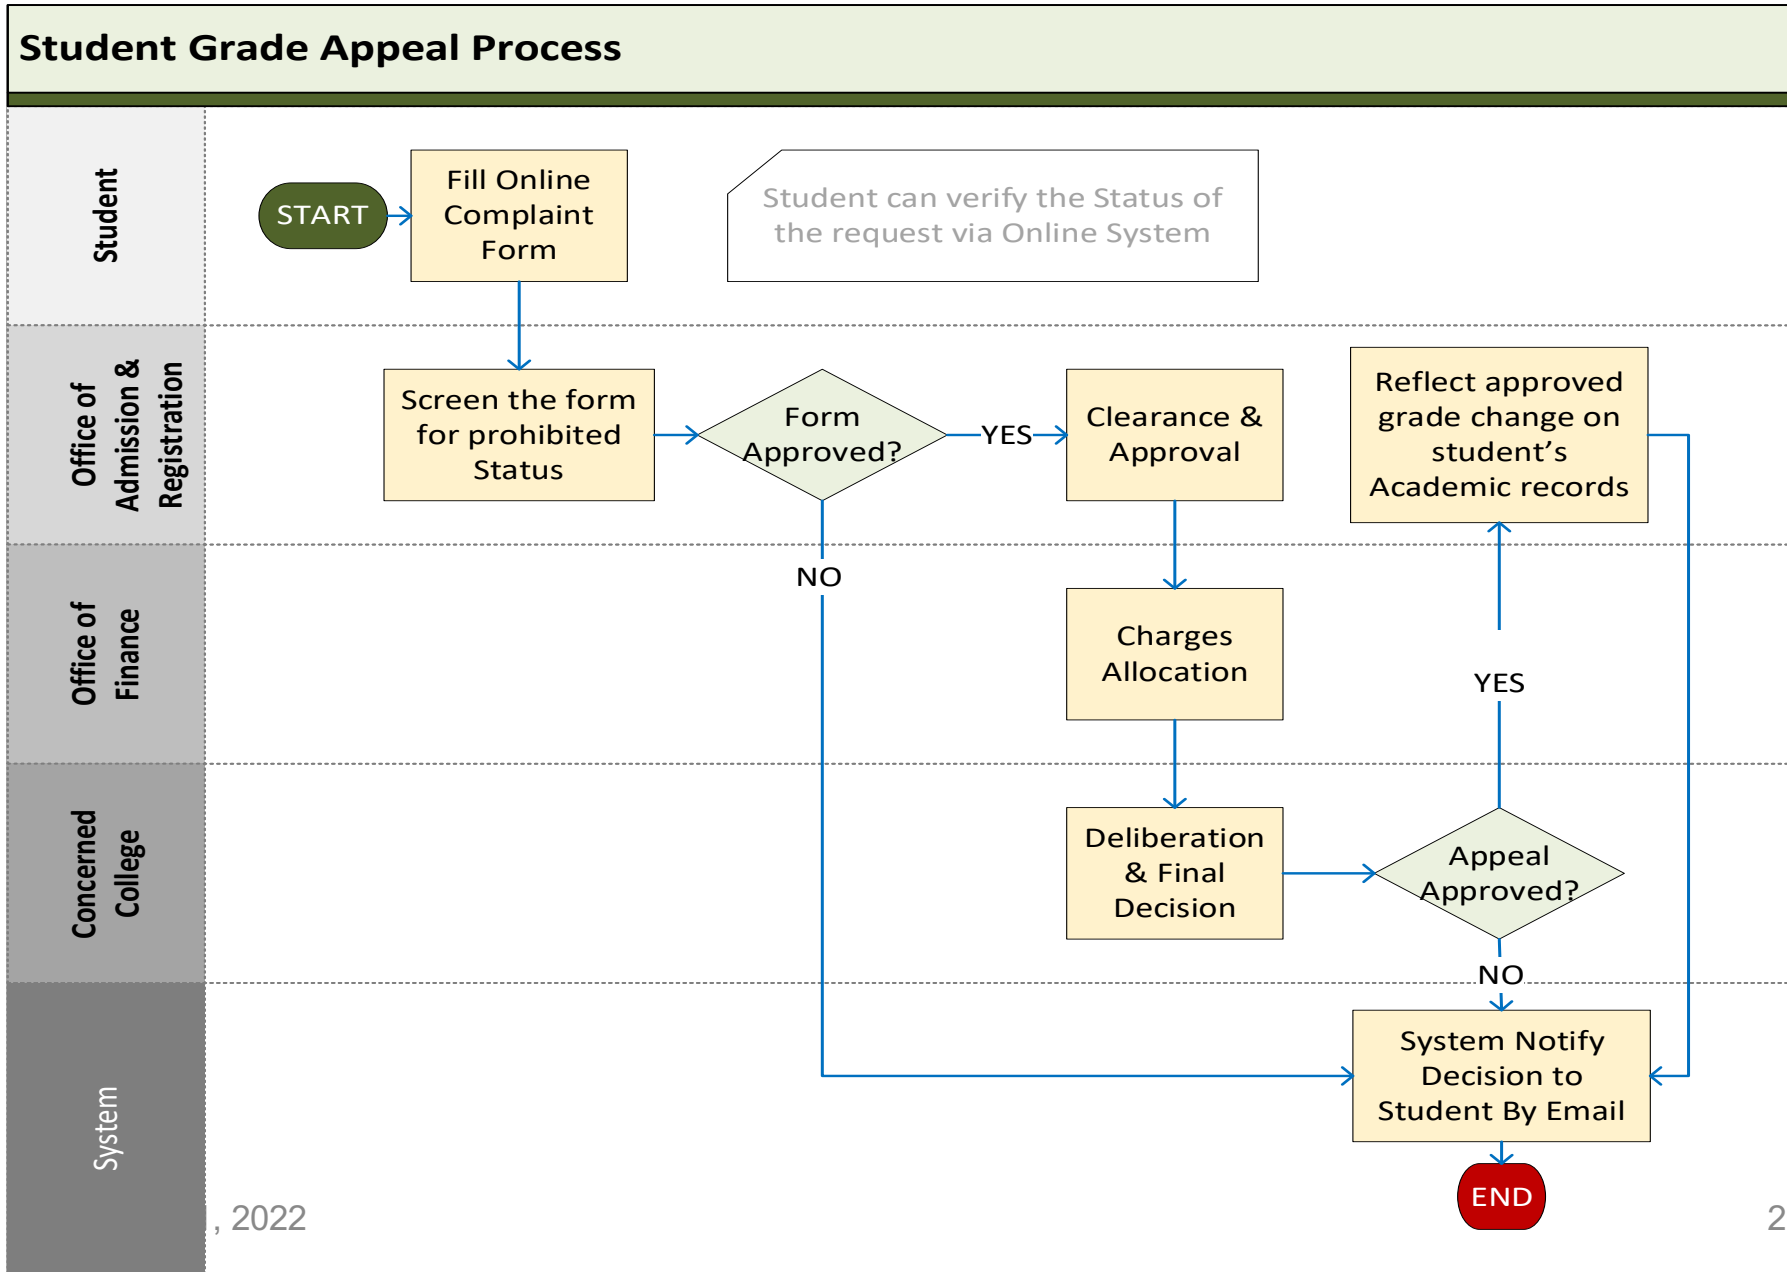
Student Grade Appeal Process

Student

START

Fill Online Complaint Form

Student can verify the Status of the request via Online System

Office of Admission & Registration

Screen the form for prohibited Status

Form Approved?

YES

Clearance & Approval

Reflect approved grade change on student's Academic records

Office of Finance

NO

Charges Allocation

YES

Concerned College

Deliberation & Final Decision

Appeal Approved?

NO

System

System Notify Decision to Student By Email

END

, 2022

2